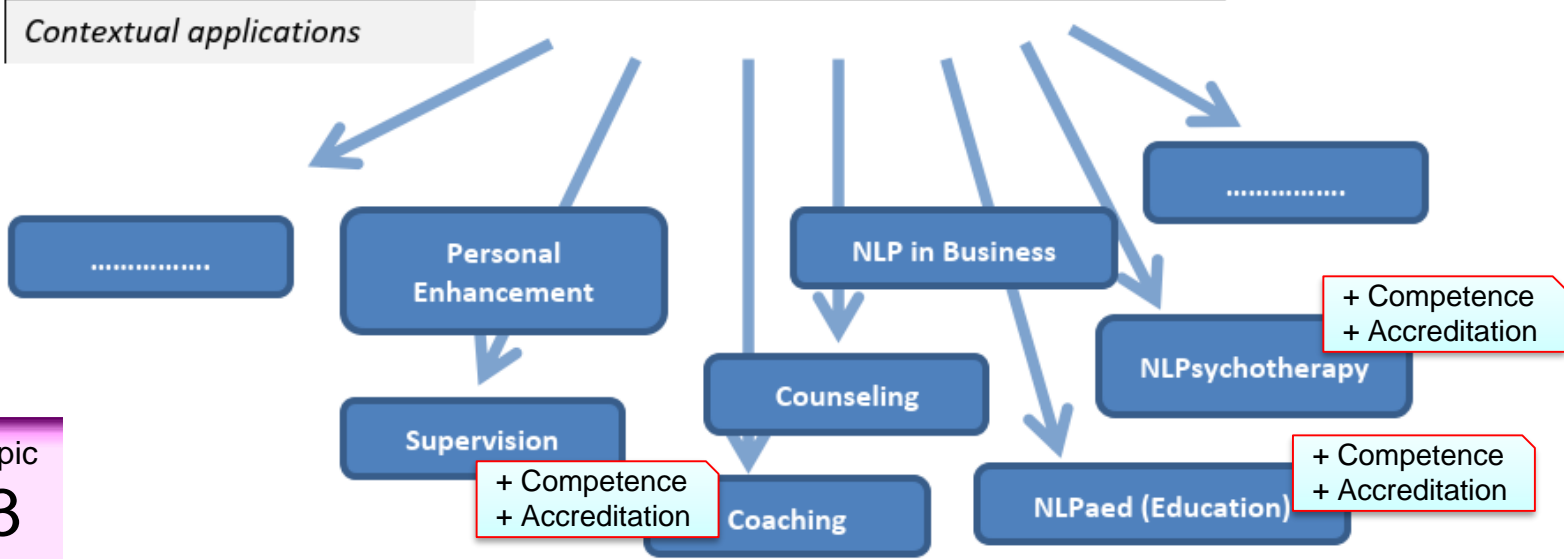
Contextual applications

……………

Personal Enhancement

NLP in Business

……………

+ Competence
+ Accreditation

NLPsychotherapy

Counseling

Supervision

pic
3

+ Competence
+ Accreditation

Coaching

NLPaed (Education)

+ Competence
+ Accreditation